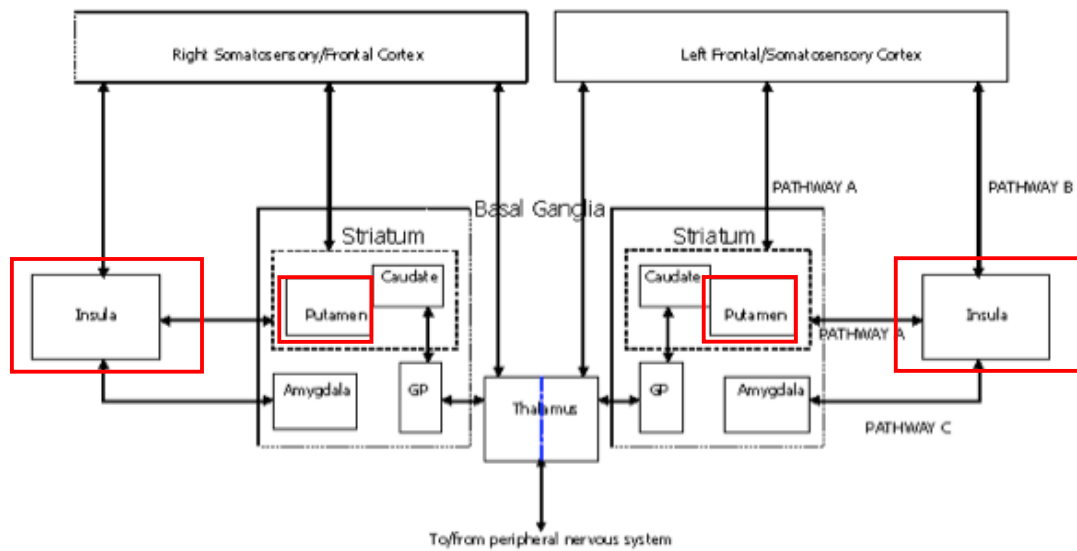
Right Somatosensory/Frontal Cortex

Left Frontal/Somatosensory Cortex

PATHWAY A

PATHWAY B

Basal Ganglia

Striatum

Striatum

Insula

Caudate

Putamen

Caudate

Putamen

PATHWAY A

Insula

Amygdala

GP

Thalamus

GP

Amygdala

PATHWAY C

To/from peripheral nervous system